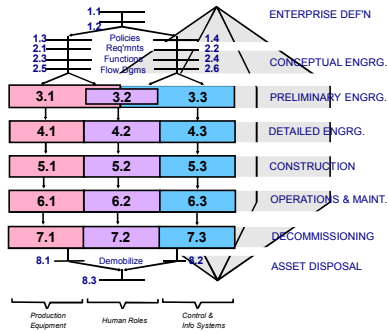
1.1
1.2
ENTERPRISE DEF'N

1.3
Policies
1.4
2.1
Req'mnts
2.2
2.3
Functions
2.4
2.5
Flow Dgms
2.6
CONCEPTUAL ENGRG.

3.1
3.2
3.3
PRELIMINARY ENGRG.

4.1
4.2
4.3
DETAILED ENGRG.

5.1
5.2
5.3
CONSTRUCTION

6.1
6.2
6.3
OPERATIONS & MAINT.

7.1
7.2
7.3
DECOMMISSIONING

8.1
Demobilize
8.2
ASSET DISPOSAL
8.3

Production Equipment
Human Roles
Control & Info Systems